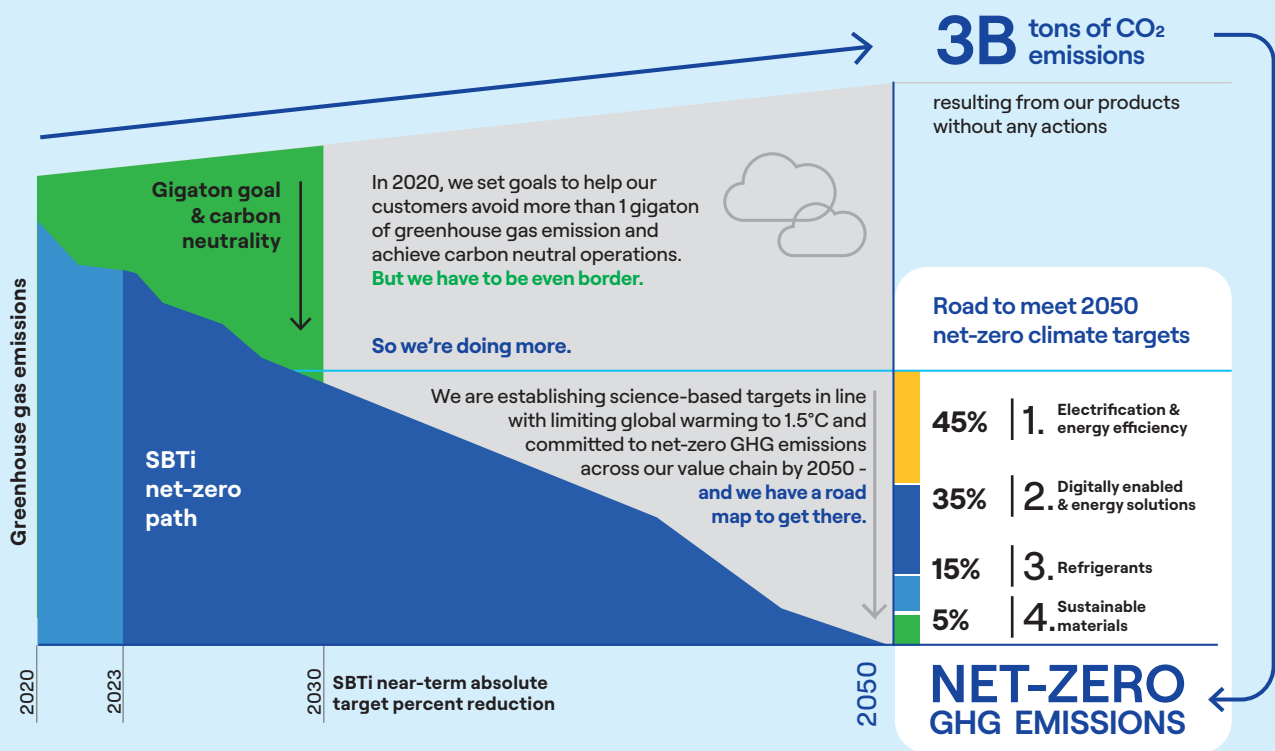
3B tons of $CO_2$ emissions

resulting from our products without any actions

Greenhouse gas emissions

Gigaton goal & carbon neutrality

In 2020, we set goals to help our customers avoid more than 1 gigaton of greenhouse gas emission and achieve carbon neutral operations. But we have to be even border.

So we're doing more.

Road to meet 2050 net-zero climate targets

We are establishing science-based targets in line with limiting global warming to 1.5°C and committed to net-zero GHG emissions across our value chain by 2050 - and we have a road map to get there.

SBTi net-zero path

45% | 1. Electrification & energy efficiency

35% | 2. Digitally enabled & energy solutions

15% | 3. Refrigerants

5% | 4. Sustainable materials

2020

2023

2030

SBTi near-term absolute target percent reduction

2050

NET-ZERO GHG EMISSIONS